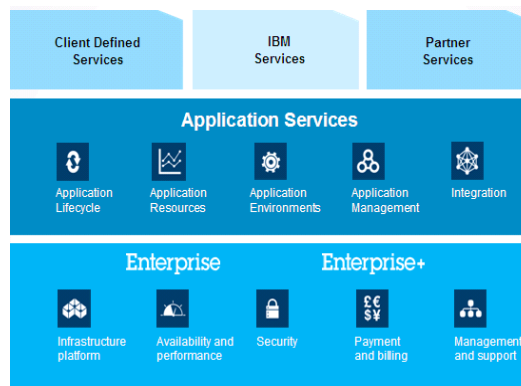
Client Defined Services

IBM Services

Partner Services

Application Services

Application Lifecycle

Application Resources

Application Environments

Application Management

Integration

Enterprise

Enterprise+

Infrastructure platform

Availability and performance

Security

£€
$¥

Payment and billing

Management and support